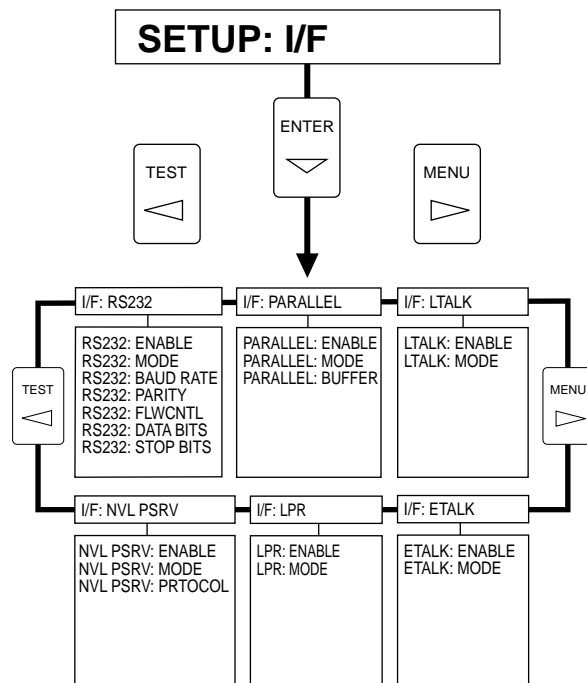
SETUP: I/F

TEST

ENTER

MENU

I/F: RS232

RS232: ENABLE
RS232: MODE
RS232: BAUD RATE
RS232: PARITY
RS232: FLWCNTL
RS232: DATA BITS
RS232: STOP BITS

I/F: PARALLEL

PARALLEL: ENABLE
PARALLEL: MODE
PARALLEL: BUFFER

I/F: LTALK

LTALK: ENABLE
LTALK: MODE

TEST

MENU

I/F: NVL PSRV

NVL PSRV: ENABLE
NVL PSRV: MODE
NVL PSRV: PRTOCOL

I/F: LPR

LPR: ENABLE
LPR: MODE

I/F: ETALK

ETALK: ENABLE
ETALK: MODE